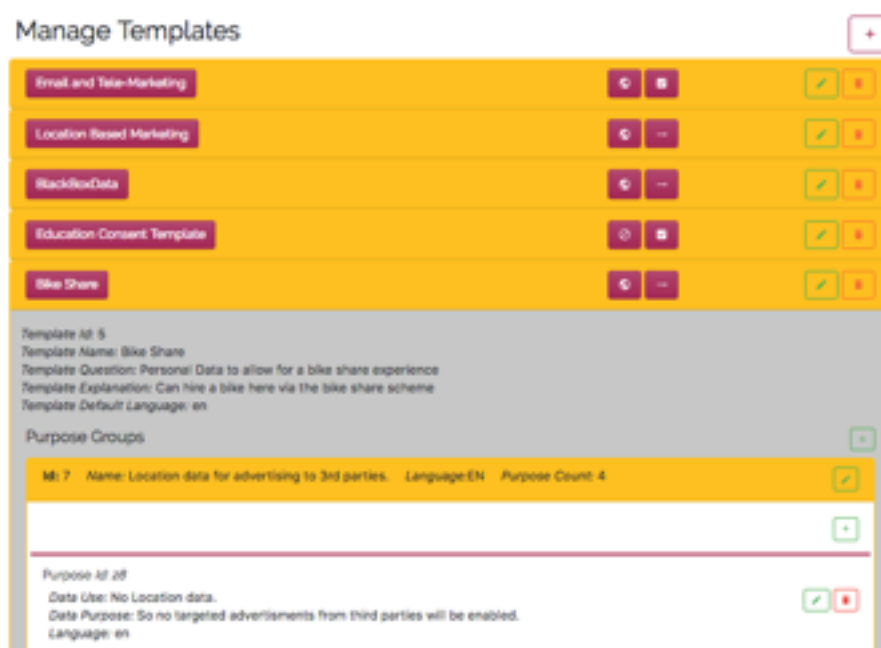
Manage Templates

+

Email and Tele-Marketing

Location Based Marketing

BlackBoxData

Education Consent Template

Bike Share

Template Id: 5
Template Name: Bike Share
Template Question: Personal Data to allow for a bike share experience
Template Explanation: Can hire a bike here via the bike share scheme
Template Default Language: en

Purpose Groups

+

Id: 7 Name: Location data for advertising to 3rd parties. Language:EN Purpose Count: 4

+

Purpose Id: 28
Data Use: No Location data.
Data Purpose: So no targeted advertisments from third parties will be enabled.
Language: en